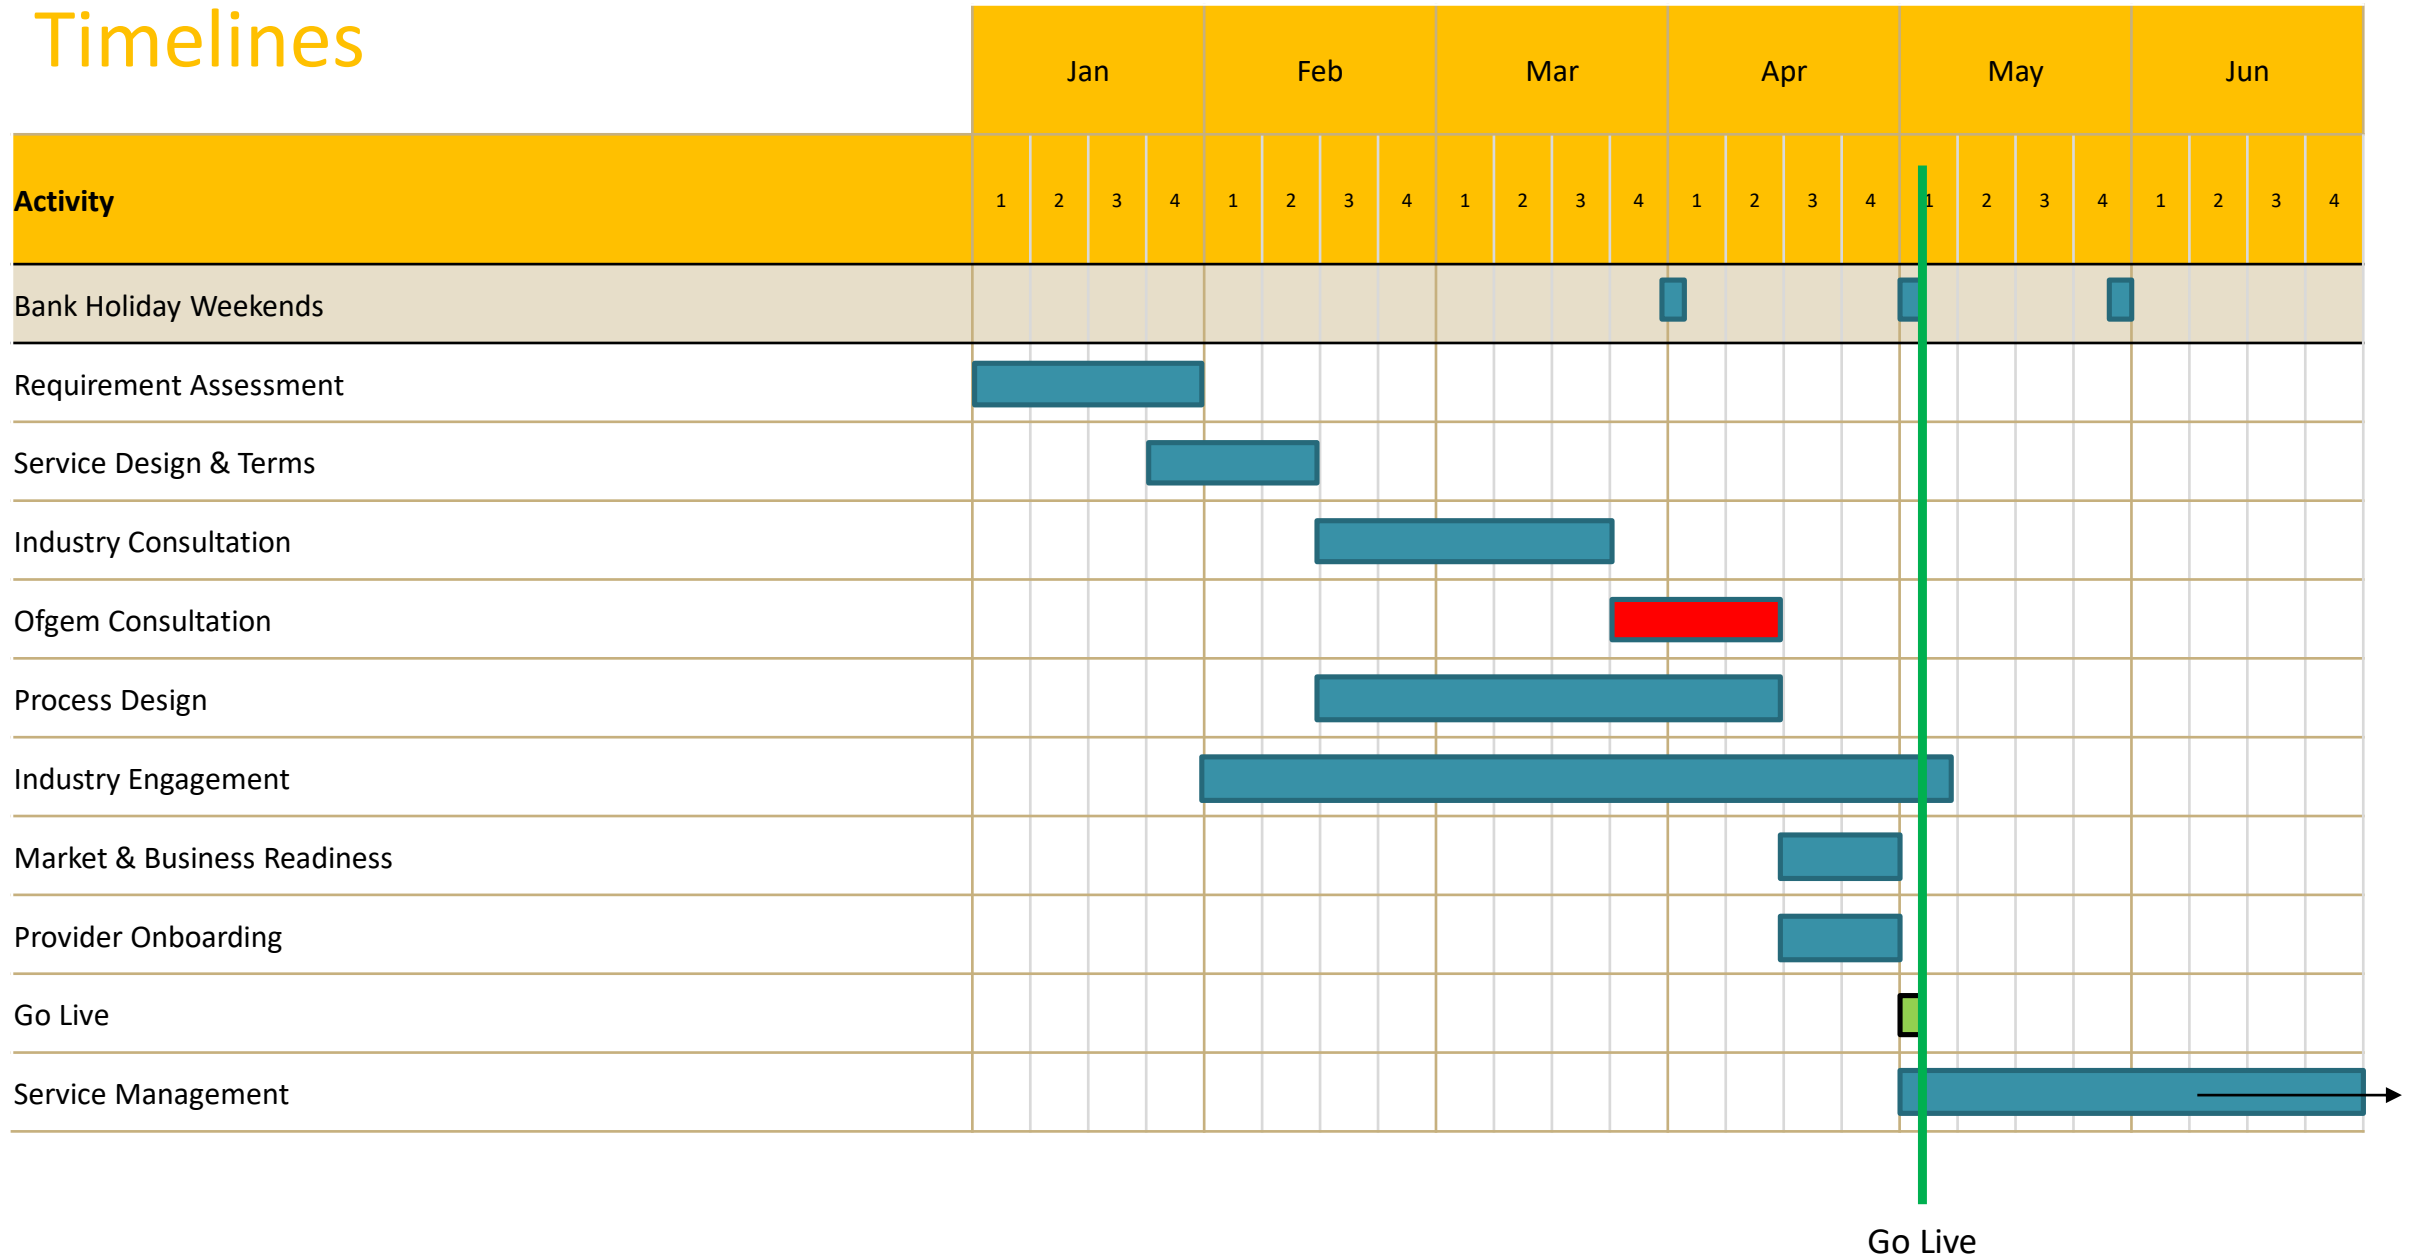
Timelines

| Activity | Jan 1 | 2 | 3 | 4 | Feb 1 | 2 | 3 | 4 | Mar 1 | 2 | 3 | 4 | Apr 1 | 2 | 3 | 4 | May 1 | 2 | 3 | 4 | Jun 1 | 2 | 3 | 4 |
|---|---|---|---|---|---|---|---|---|---|---|---|---|---|---|---|---|---|---|---|---|---|---|---|---|
| Bank Holiday Weekends | | | | | | | | | | | | | | | | | | | | | | | | |
| Requirement Assessment | | | | | | | | | | | | | | | | | | | | | | | | |
| Service Design & Terms | | | | | | | | | | | | | | | | | | | | | | | | |
| Industry Consultation | | | | | | | | | | | | | | | | | | | | | | | | |
| Ofgem Consultation | | | | | | | | | | | | | | | | | | | | | | | | |
| Process Design | | | | | | | | | | | | | | | | | | | | | | | | |
| Industry Engagement | | | | | | | | | | | | | | | | | | | | | | | | |
| Market & Business Readiness | | | | | | | | | | | | | | | | | | | | | | | | |
| Provider Onboarding | | | | | | | | | | | | | | | | | | | | | | | | |
| Go Live | | | | | | | | | | | | | | | | | | | | | | | | |
| Service Management | | | | | | | | | | | | | | | | | | | | | | | | |

Go Live